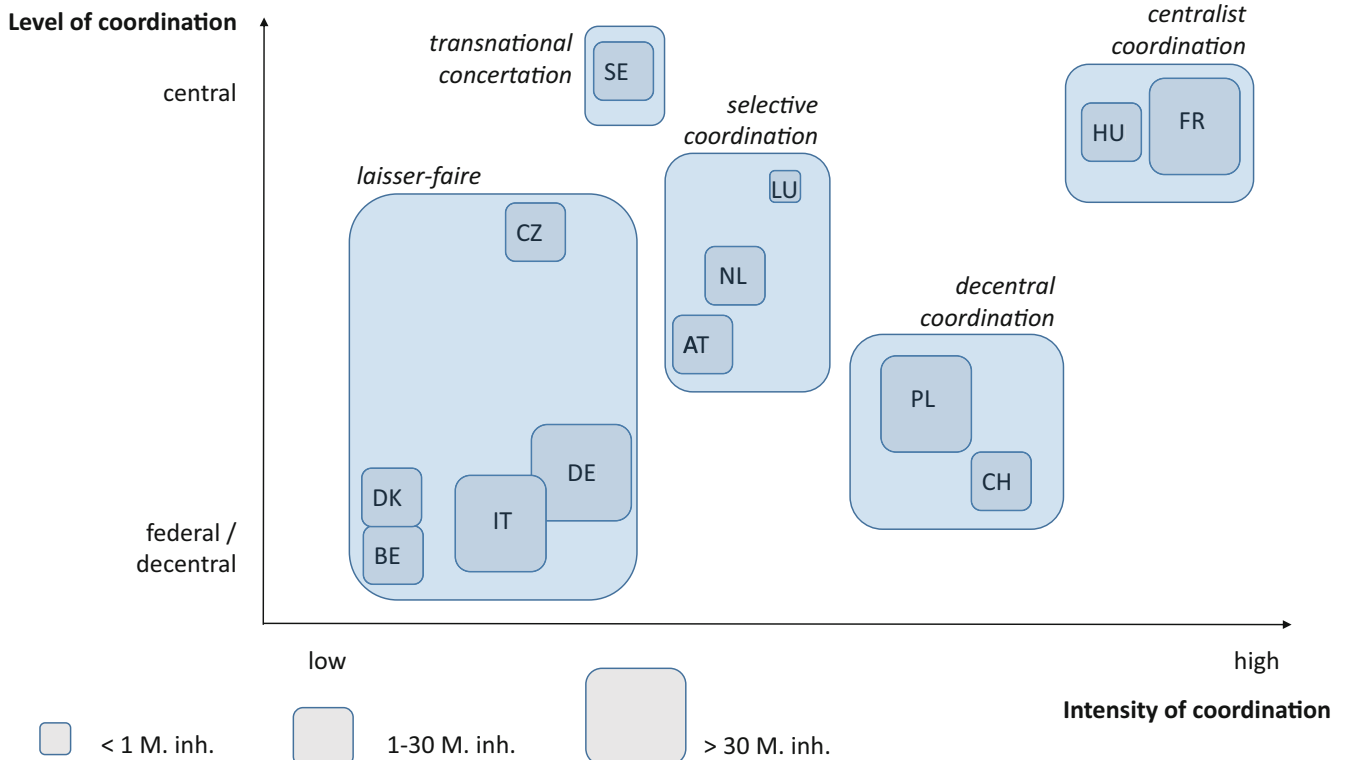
Level of coordination

central

federal / decentral

transnational concertation

SE

selective coordination

LU

NL

AT

centralist coordination

HU

FR

laisser-faire

CZ

DE

DK

IT

BE

decentral coordination

PL

CH

low

high

Intensity of coordination

< 1 M. inh.

1-30 M. inh.

> 30 M. inh.